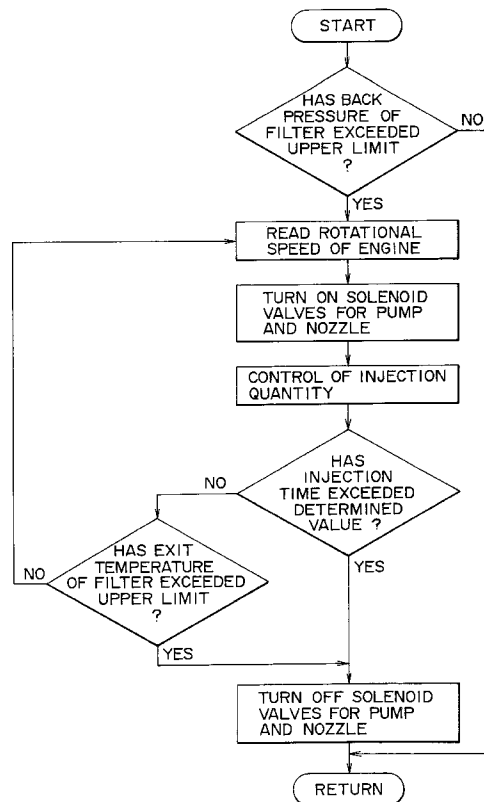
START

HAS BACK PRESSURE OF FILTER EXCEEDED UPPER LIMIT ?

NO

YES

READ ROTATIONAL SPEED OF ENGINE

TURN ON SOLENOID VALVES FOR PUMP AND NOZZLE

CONTROL OF INJECTION QUANTITY

HAS INJECTION TIME EXCEEDED DETERMINED VALUE ?

NO

YES

HAS EXIT TEMPERATURE OF FILTER EXCEEDED UPPER LIMIT ?

NO

YES

TURN OFF SOLENOID VALVES FOR PUMP AND NOZZLE

RETURN